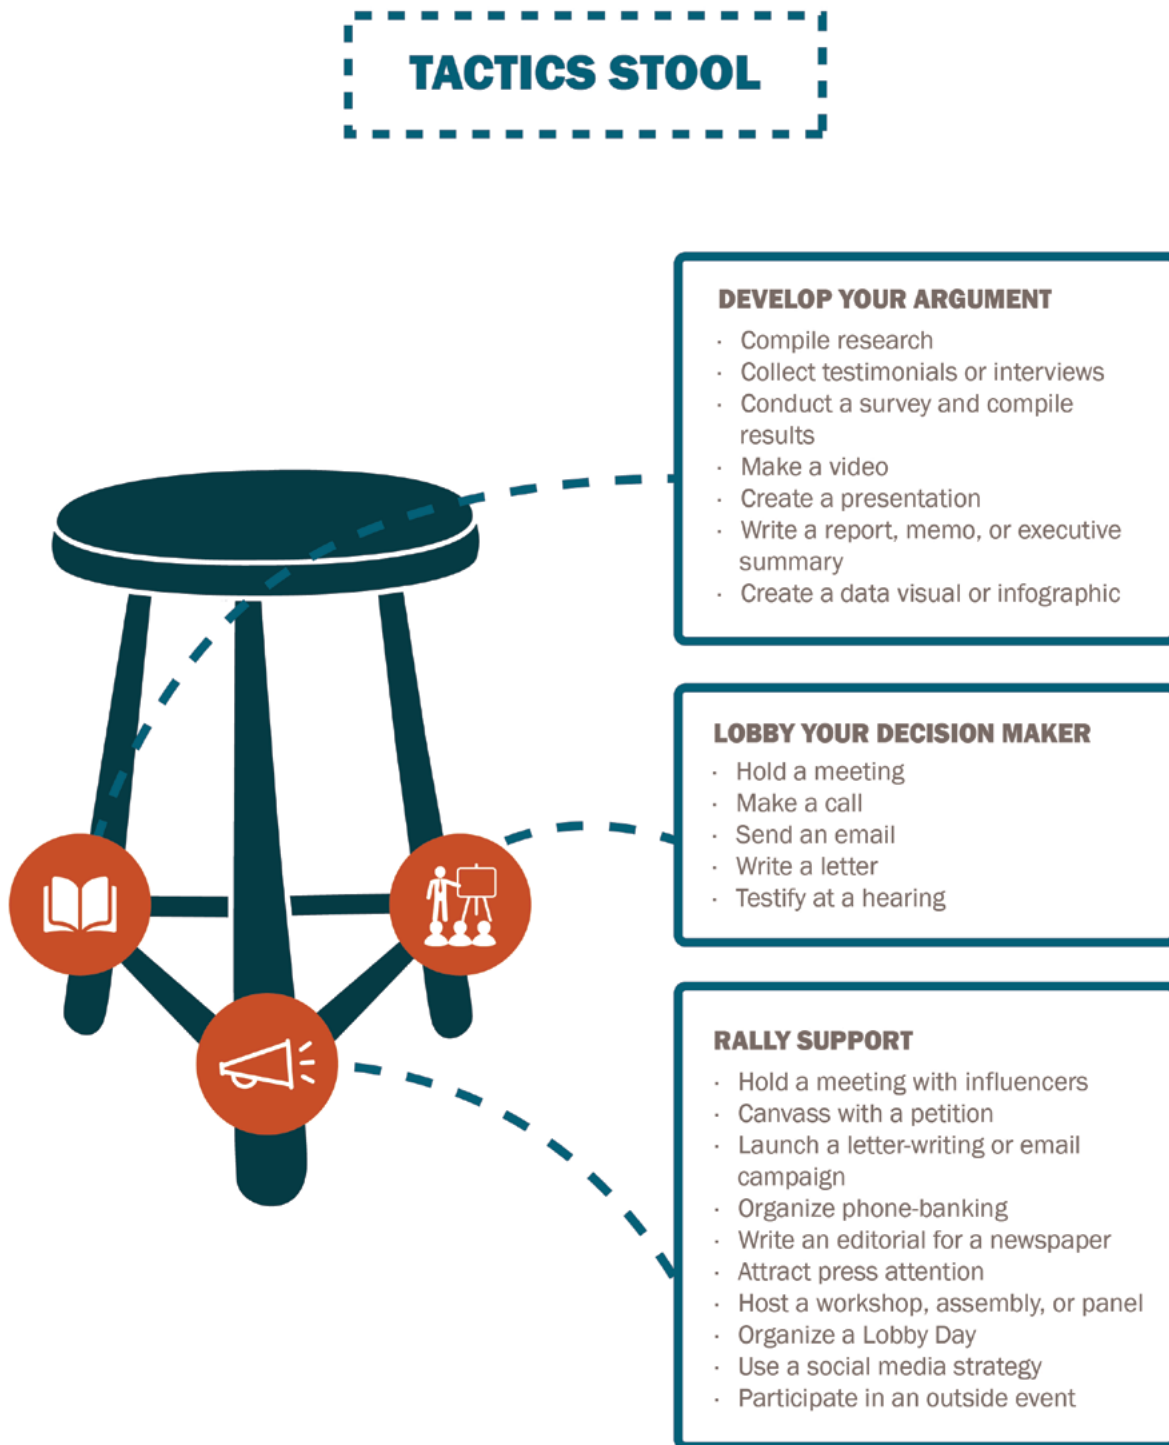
TACTICS STOOL

DEVELOP YOUR ARGUMENT
· Compile research
· Collect testimonials or interviews
· Conduct a survey and compile results
· Make a video
· Create a presentation
· Write a report, memo, or executive summary
· Create a data visual or infographic

LOBBY YOUR DECISION MAKER
· Hold a meeting
· Make a call
· Send an email
· Write a letter
· Testify at a hearing

RALLY SUPPORT
· Hold a meeting with influencers
· Canvass with a petition
· Launch a letter-writing or email campaign
· Organize phone-banking
· Write an editorial for a newspaper
· Attract press attention
· Host a workshop, assembly, or panel
· Organize a Lobby Day
· Use a social media strategy
· Participate in an outside event